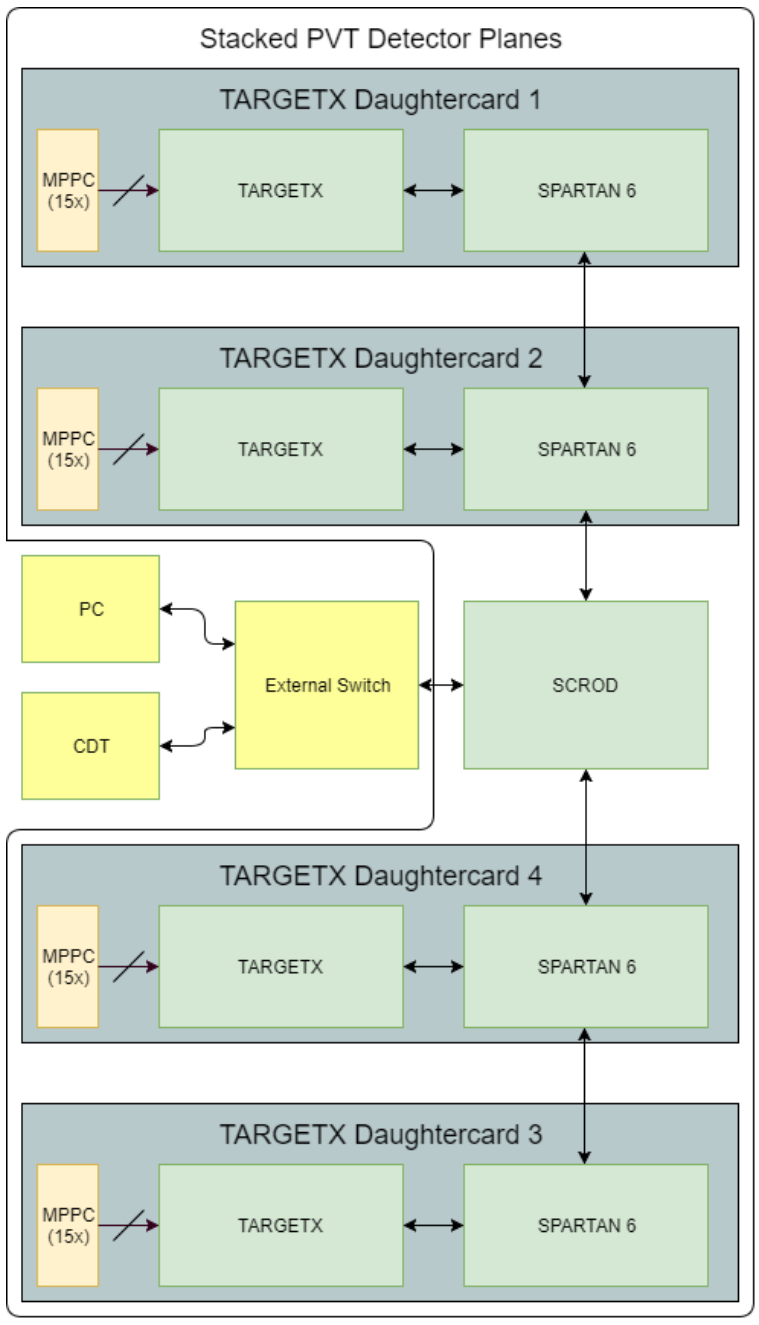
Stacked PVT Detector Planes

TARGETX Daughtercard 1

MPPC (15x)

TARGETX

SPARTAN 6

TARGETX Daughtercard 2

MPPC (15x)

TARGETX

SPARTAN 6

PC

CDT

External Switch

SCROD

TARGETX Daughtercard 4

MPPC (15x)

TARGETX

SPARTAN 6

TARGETX Daughtercard 3

MPPC (15x)

TARGETX

SPARTAN 6